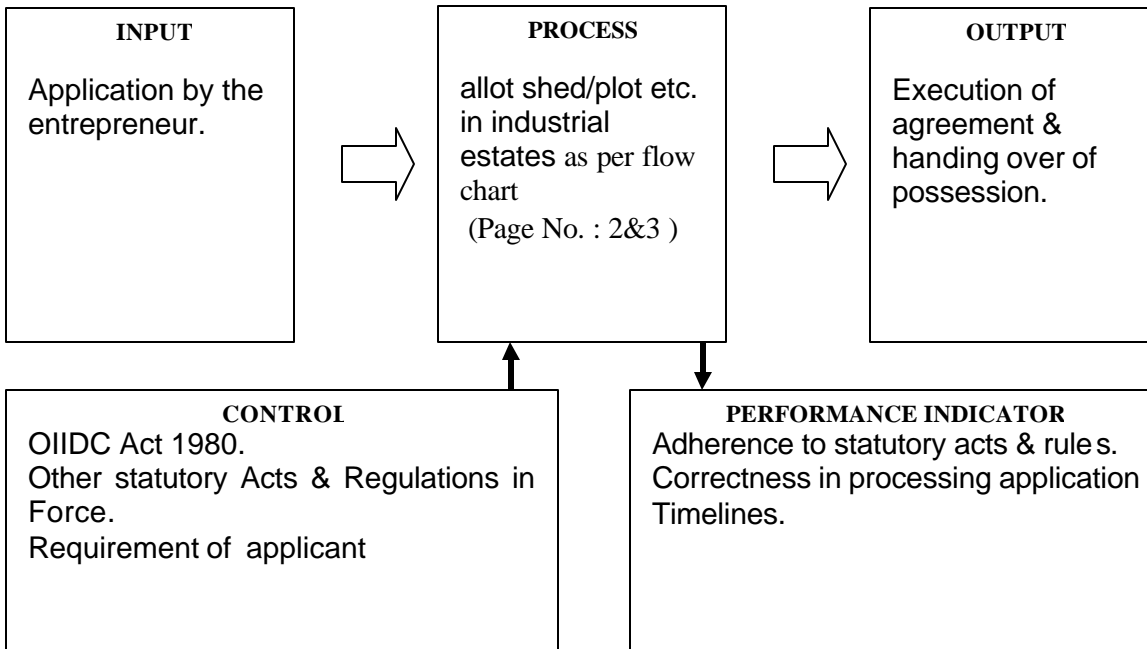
INPUT

Application by the entrepreneur.

PROCESS

allot shed/plot etc. in industrial estates as per flow chart
(Page No. : 2&3 )

OUTPUT

Execution of agreement & handing over of possession.

CONTROl

OIIDC Act 1980.
Other statutory Acts & Regulations in Force.
Requirement of applicant

PERFORMANCE INDICATOR

Adherence to statutory acts & rule s.
Correctness in processing application
Timelines.